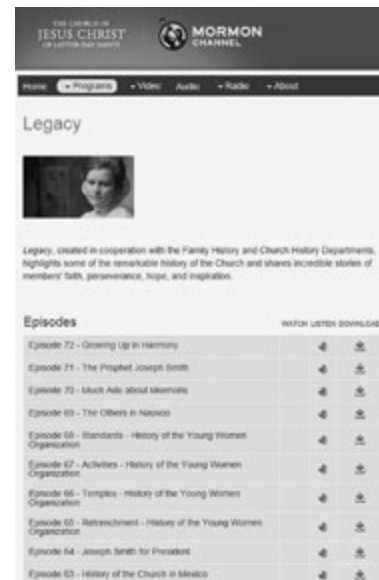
THE CHURCH OF JESUS CHRIST OF LATTER-DAY SAINTS

MORMON CHANNEL

Home • Programs • Video Audio • Radio • About

Legacy

Legacy, created in cooperation with the Family History and Church History Departments, highlights some of the remarkable history of the Church and shares incredible stories of members' faith, perseverance, hope, and inspiration.

Episodes

| | WATCH | LISTEN | DOWNLOAD |
|---|---|---|---|
| Episode 72 - Growing Up in Harmony | | | |
| Episode 71 - The Prophet Joseph Smith | | | |
| Episode 70 - Much Ado about Mormons | | | |
| Episode 69 - The Others in Nauvoo | | | |
| Episode 68 - Standards - History of the Young Women Organization | | | |
| Episode 67 - Activities - History of the Young Women Organization | | | |
| Episode 66 - Temples - History of the Young Women Organization | | | |
| Episode 65 - Retrenchment - History of the Young Women Organization | | | |
| Episode 64 - Joseph Smith for President | | | |
| Episode 63 - History of the Church in Mexico | | | |